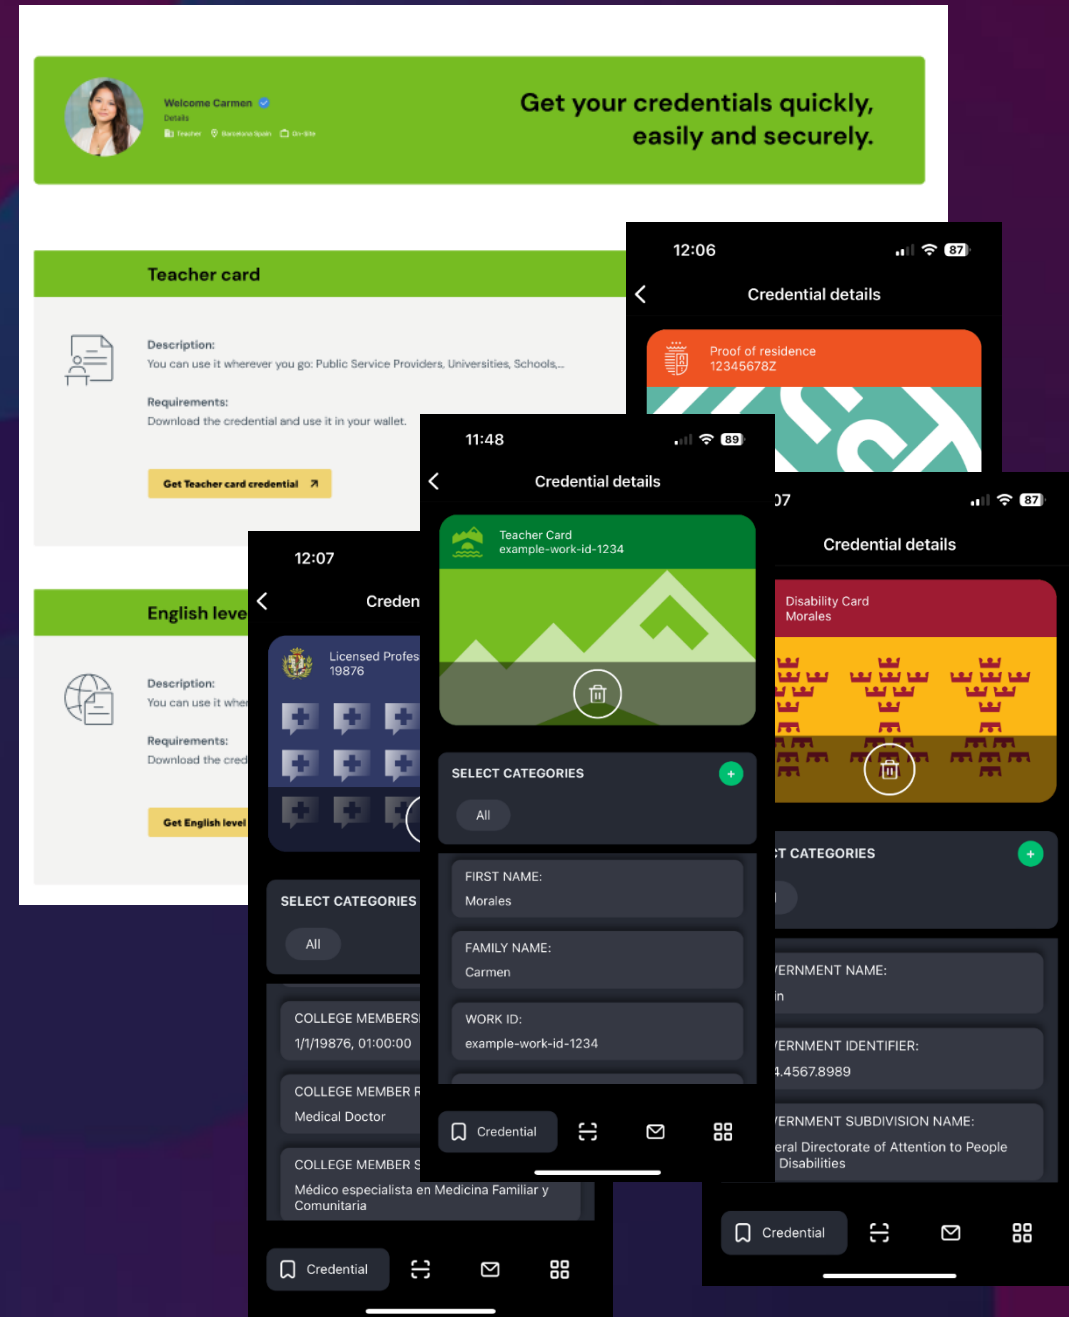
Welcome Carmen

Details

Teacher Barcelona Spain On-Site

Get your credentials quickly, easily and securely.

Teacher card

Description:
You can use it wherever you go: Public Service Providers, Universities, Schools,...

Requirements:
Download the credential and use it in your wallet.

Get Teacher card credential

English leve

Description:
You can use it whe

Requirements:
Download the cred

Get English level

12:06 87

Credential details

Proof of residence
12345678Z

11:48 89

Credential details

Teacher Card
example-work-id-1234

SELECT CATEGORIES

All

FIRST NAME:
Morales

FAMILY NAME:
Carmen

WORK ID:
example-work-id-1234

Credential

12:07

Creden

Licensed Profes
19876

SELECT CATEGORIES

All

COLLEGE MEMBERS
1/1/19876, 01:00:00

COLLEGE MEMBER R
Medical Doctor

COLLEGE MEMBER S
Médico especialista en Medicina Familiar y Comunitaria

Credential

07 87

Credential details

Disability Card
Morales

T CATEGORIES

ERNMENT NAME:
n

ERNMENT IDENTIFIER:
4.4567.8989

ERNMENT SUBDIVISION NAME:
eral Directorate of Attention to People Disabilities

Credential